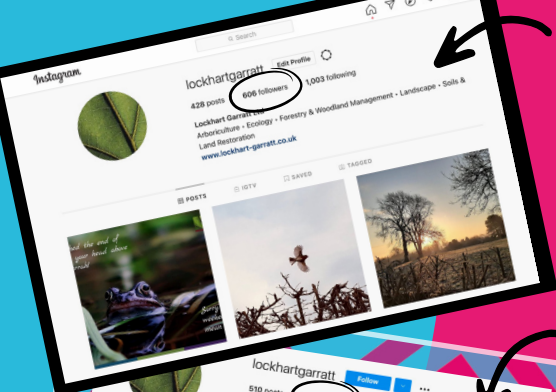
Instagram

Search

lockhartgarratt Edit Profile

428 posts 606 followers 1,003 following

Lockhart Garratt Ltd
Arboriculture • Ecology • Forestry & Woodland Management • Landscape • Soils & Land Restoration
www.lockhart-garratt.co.uk

POSTS IGTV SAVED TAGGED

lockhartgarratt

510 posts

Follow